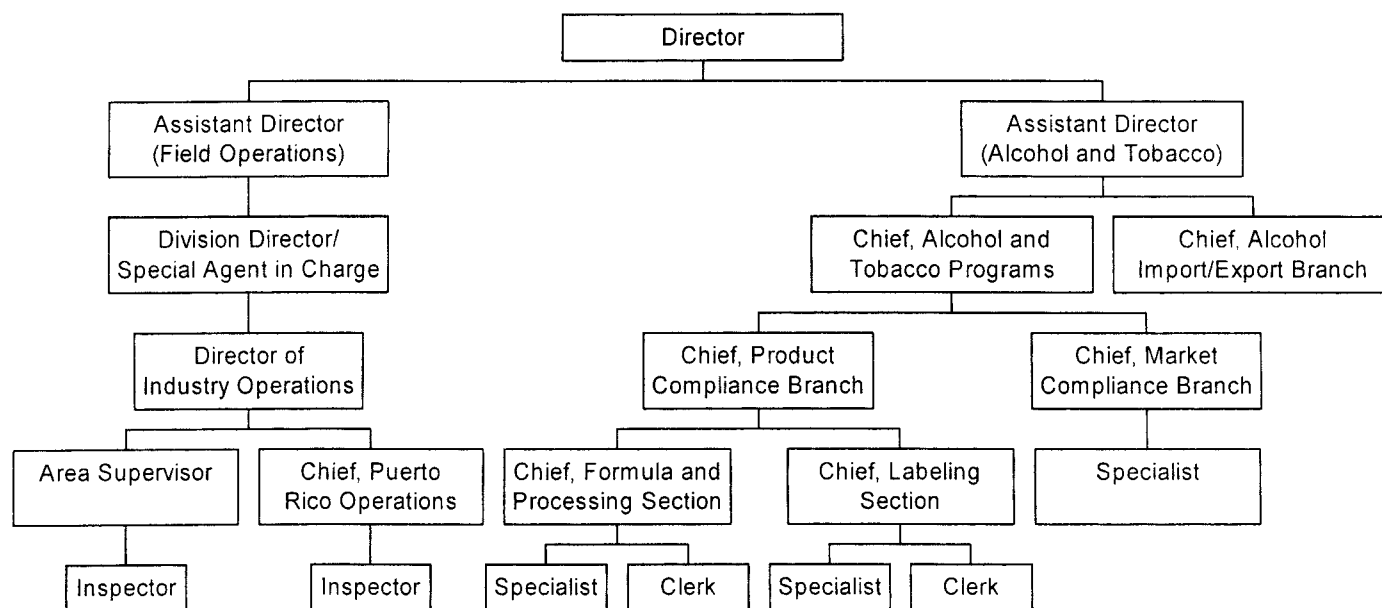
Director

Assistant Director (Field Operations)

Division Director/ Special Agent in Charge

Director of Industry Operations

Area Supervisor

Inspector

Chief, Puerto Rico Operations

Inspector

Assistant Director (Alcohol and Tobacco)

Chief, Alcohol and Tobacco Programs

Chief, Alcohol Import/Export Branch

Chief, Product Compliance Branch

Chief, Formula and Processing Section

Specialist

Clerk

Chief, Labeling Section

Specialist

Clerk

Chief, Market Compliance Branch

Specialist